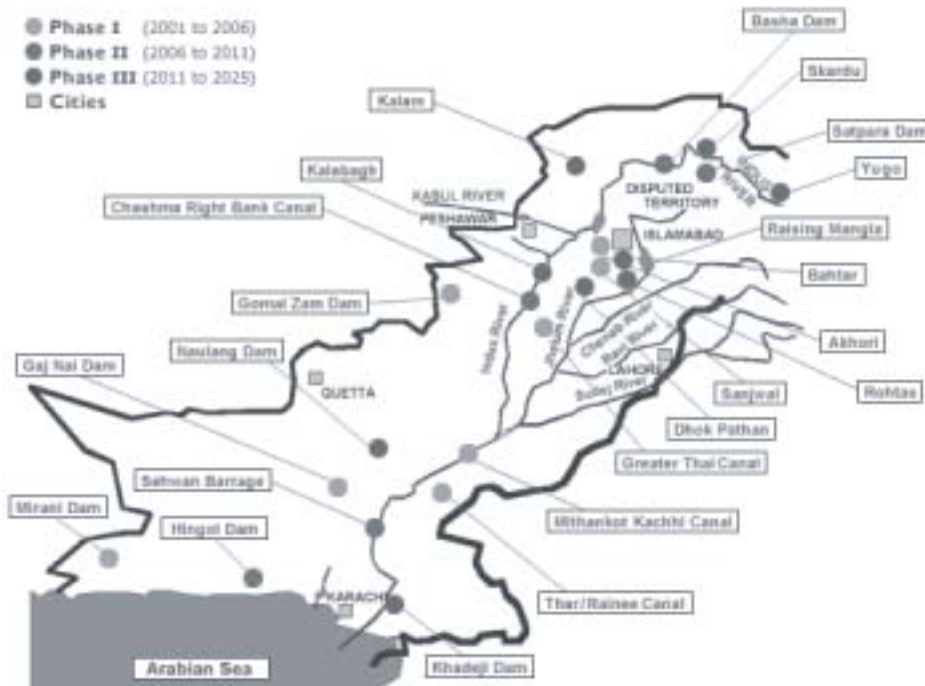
Phase I (2001 to 2006)
Phase II (2006 to 2011)
Phase III (2011 to 2025)
Cities

Basha Dam
Skardu
Satpara Dam
Yugo
Kalam
Kalabagh
KABUL RIVER
PESHAWAR
DISPUTED TERRITORY
Indus River
ISLAMABAD
Raising Mangla
Chashma Right Bank Canal
Bahtar
Gomal Zam Dam
Indus River
Jhelum River
Chenab River
Ravi River
Akhori
Naulang Dam
LAHORE
Sutlej River
Rohtas
Gaj Nai Dam
QUETTA
Sanjwal
Dhok Pathan
Greater Thal Canal
Sehwan Barrage
Mirani Dam
Hingol Dam
Mithankot Kachhi Canal
KARACHI
Thar/Rainee Canal
Arabian Sea
Khadeji Dam